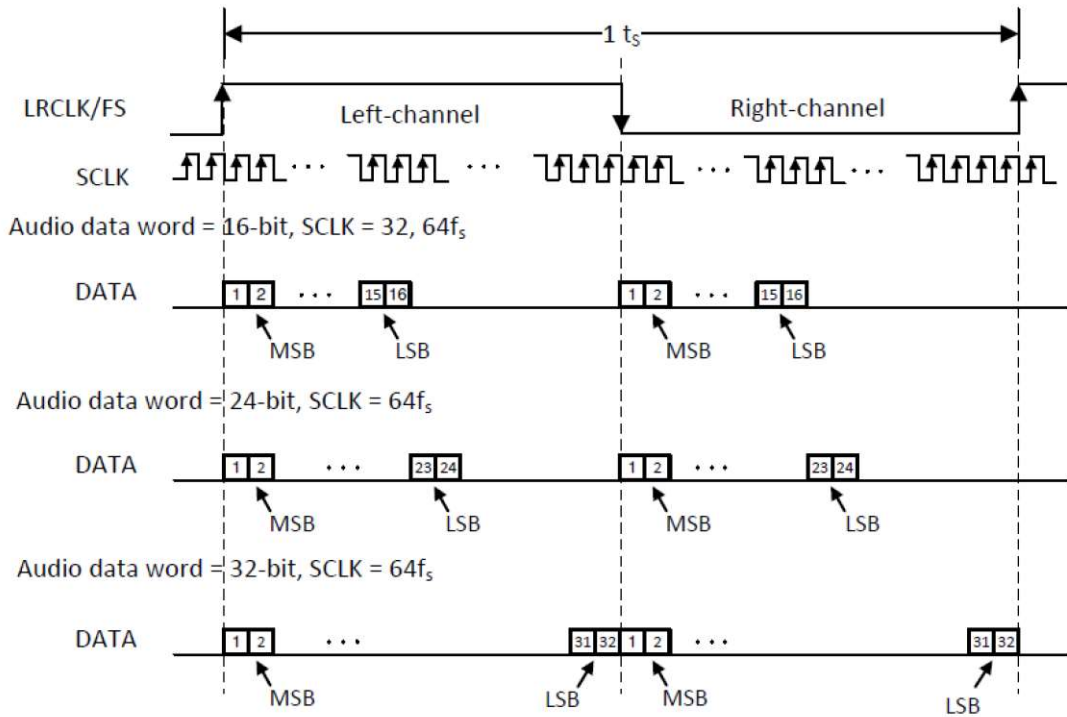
1 $t_S$

LRCLK/FS

Left-channel

Right-channel

SCLK

Audio data word = 16-bit, SCLK = 32, $64f_s$

DATA

1 2 ··· 15 16

MSB LSB

1 2 ··· 15 16

MSB LSB

Audio data word = 24-bit, SCLK = $64f_s$

DATA

1 2 ··· 23 24

MSB LSB

1 2 ··· 23 24

MSB LSB

Audio data word = 32-bit, SCLK = $64f_s$

DATA

1 2 ··· 31 32

MSB LSB

1 2 ··· 31 32

MSB LSB